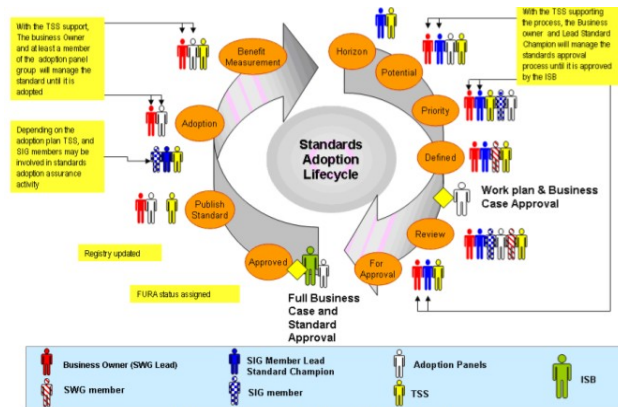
With the TSS support, The business Owner and at least a member of the adoption panel group will manage the standard until it is adopted

Depending on the adoption plan TSS, and SIG members may be involved in standards adoption assurance activity

Registry updated

FURA status assigned

Benefit Measurement

Adoption

Publish Standard

Approved

Standards Adoption Lifecycle

Horizon

Potential

Priority

Defined

Review

For Approval

With the TSS supporting the process, the Business owner and Lead Standard Champion will manage the standards approval process until it is approved by the ISB

Work plan & Business Case Approval

Full Business Case and Standard Approval

Business Owner (SWG Lead)

SWG member

SIG Member Lead Standard Champion

SIG member

Adoption Panels

TSS

ISB